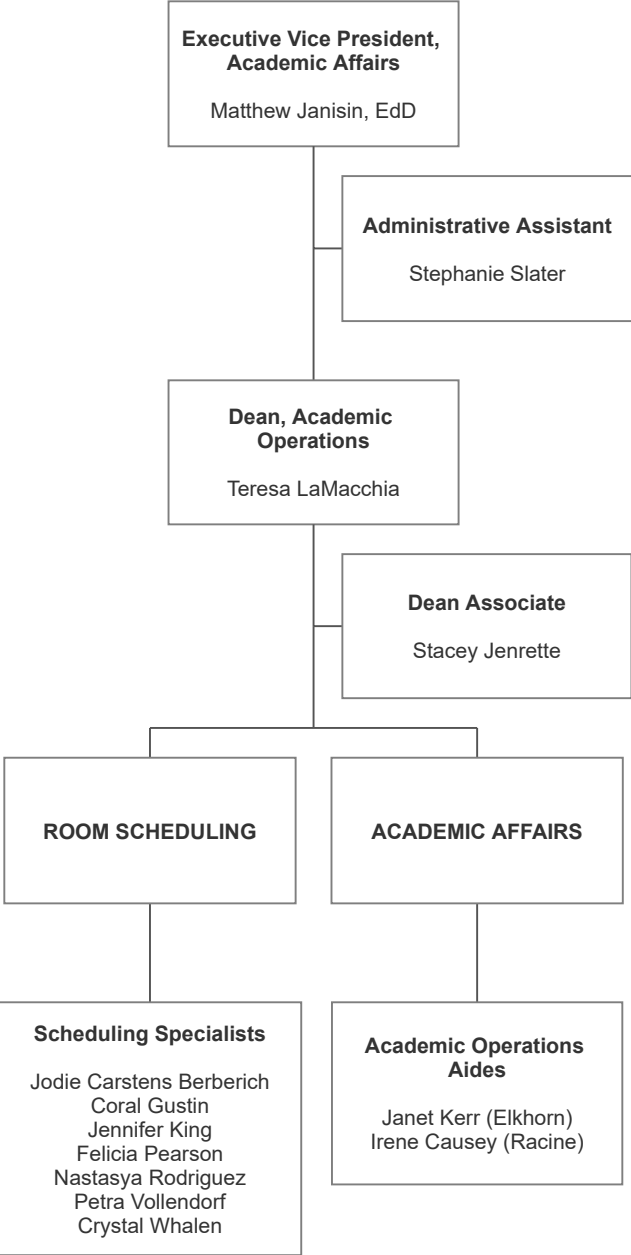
Executive Vice President, Academic Affairs

Matthew Janisin, EdD

Administrative Assistant

Stephanie Slater

Dean, Academic Operations

Teresa LaMacchia

Dean Associate

Stacey Jenrette

ROOM SCHEDULING

ACADEMIC AFFAIRS

Scheduling Specialists

Jodie Carstens Berberich
Coral Gustin
Jennifer King
Felicia Pearson
Nastasya Rodriguez
Petra Vollendorf
Crystal Whalen

Academic Operations Aides

Janet Kerr (Elkhorn)
Irene Causey (Racine)